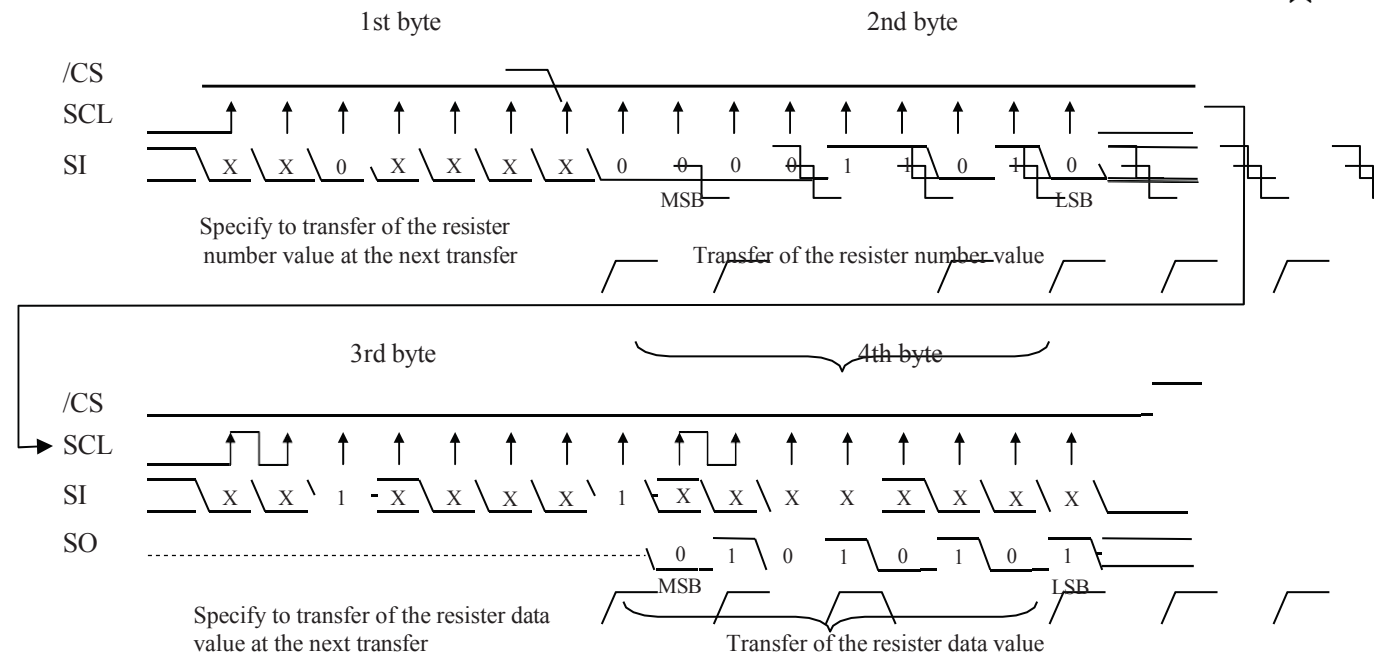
1st byte

2nd byte

/CS
SCL
SI

X X 0 X X X X 0 0 0 0 1 1 0 1 0

MSB

LSB

Specify to transfer of the resister number value at the next transfer

Transfer of the resister number value

3rd byte

4th byte

/CS
SCL
SI
SO

X X 1 X X X X 1 X X X X X X X X

0 1 0 1 0 1 0 1

MSB

LSB

Specify to transfer of the resister data value at the next transfer

Transfer of the resister data value